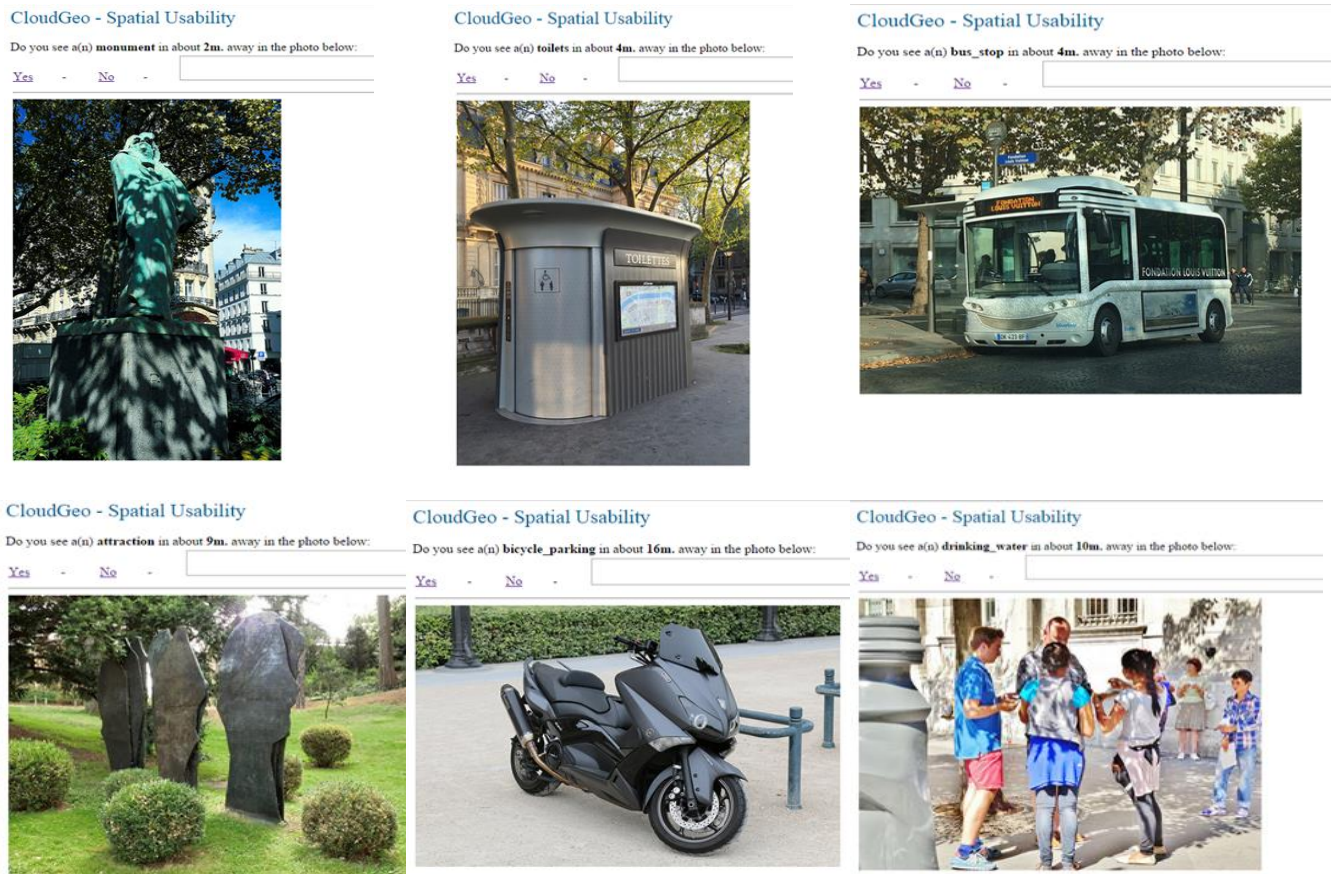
CloudGeo - Spatial Usability

Do you see a(n) **monument** in about **2m.** away in the photo below:

Yes - No -

CloudGeo - Spatial Usability

Do you see a(n) **toilets** in about **4m.** away in the photo below:

Yes - No -

TOILETTES

CloudGeo - Spatial Usability

Do you see a(n) **bus_stop** in about **4m.** away in the photo below:

Yes - No -

FONDATION LOUIS VUITTON

FONDATION LOUIS VUITTON

CloudGeo - Spatial Usability

Do you see a(n) **attraction** in about **9m.** away in the photo below:

Yes - No -

CloudGeo - Spatial Usability

Do you see a(n) **bicycle_parking** in about **16m.** away in the photo below:

Yes - No -

CloudGeo - Spatial Usability

Do you see a(n) **drinking_water** in about **10m.** away in the photo below:

Yes - No -